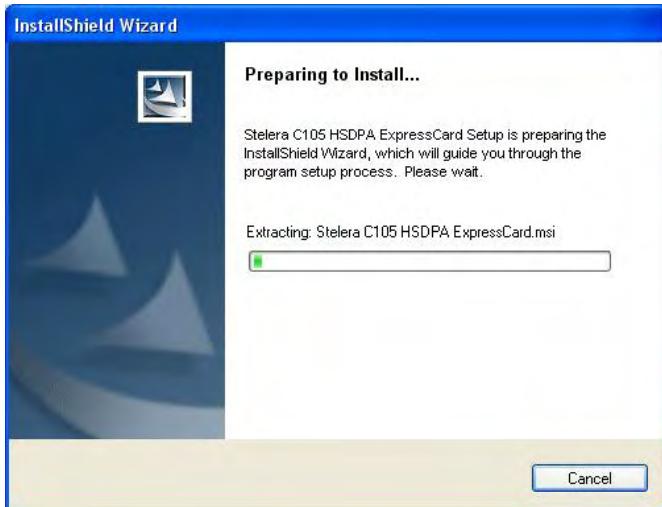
InstallShield Wizard

Preparing to Install...

Stelera C105 HSDPA ExpressCard Setup is preparing the InstallShield Wizard, which will guide you through the program setup process. Please wait.

Extracting: Stelera C105 HSDPA ExpressCard.msi

Cancel